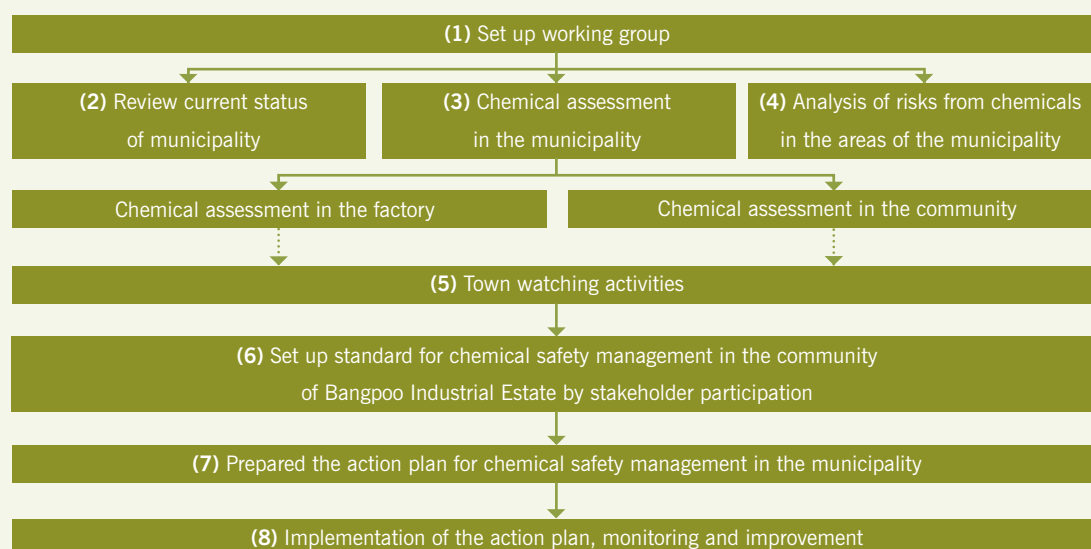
(1) Set up working group

(2) Review current status of municipality

(3) Chemical assessment in the municipality

(4) Analysis of risks from chemicals in the areas of the municipality

Chemical assessment in the factory

Chemical assessment in the community

(5) Town watching activities

(6) Set up standard for chemical safety management in the community of Bangpoo Industrial Estate by stakeholder participation

(7) Prepared the action plan for chemical safety management in the municipality

(8) Implementation of the action plan, monitoring and improvement